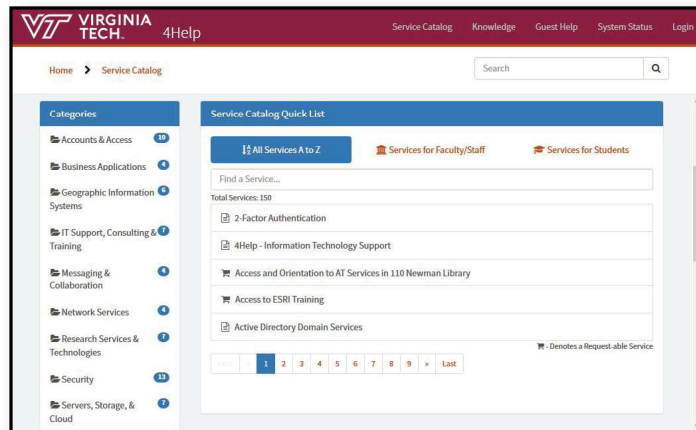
VIRGINIA TECH. 4Help

Service Catalog Knowledge Guest Help System Status Login

Home > Service Catalog

Search

Categories

Accounts & Access 10

Business Applications 4

Geographic Information Systems 6

IT Support, Consulting & Training 7

Messaging & Collaboration 4

Network Services 4

Research Services & Technologies 7

Security 13

Servers, Storage, & Cloud 7

Service Catalog Quick List

All Services A to Z

Services for Faculty/Staff

Services for Students

Find a Service...

Total Services: 150

2-Factor Authentication

4Help - Information Technology Support

Access and Orientation to AT Services in 110 Newman Library

Access to ESRI Training

Active Directory Domain Services

- Denotes a Request-able Service

First « 1 2 3 4 5 6 7 8 9 » Last